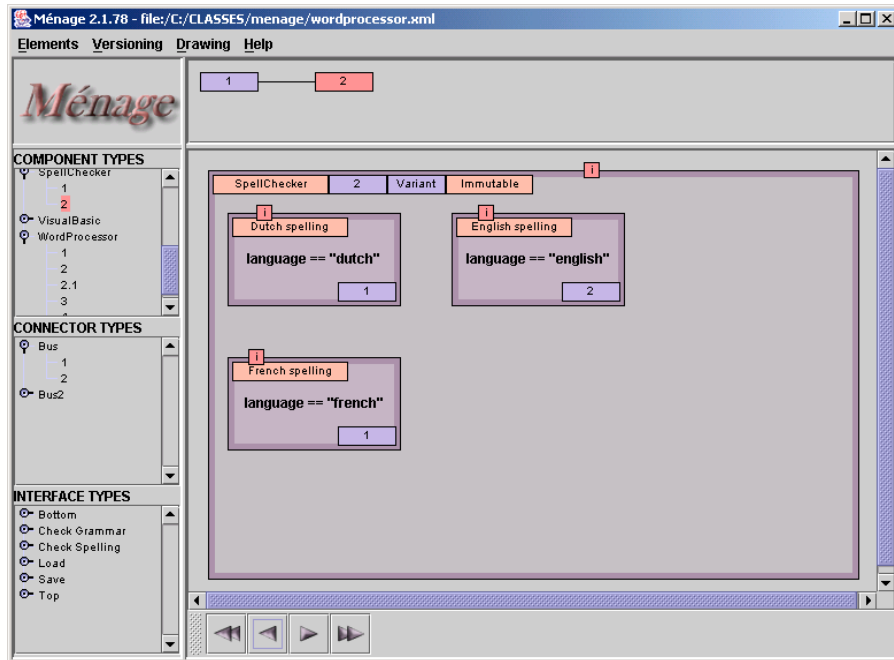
Ménage 2.1.78 - file:/C:/CLASSES/menage/wordprocessor.xml

Elements Versioning Drawing Help

Ménage

1 2

COMPONENT TYPES
SpellChecker
1
2
VisualBasic
WordProcessor
1
2
2.1
3

CONNECTOR TYPES
Bus
1
2
Bus2

INTERFACE TYPES
Bottom
Check Grammar
Check Spelling
Load
Save
Top

i
SpellChecker | 2 | Variant | Immutable

i
Dutch spelling
language == "dutch"
1

i
English spelling
language == "english"
2

i
French spelling
language == "french"
1